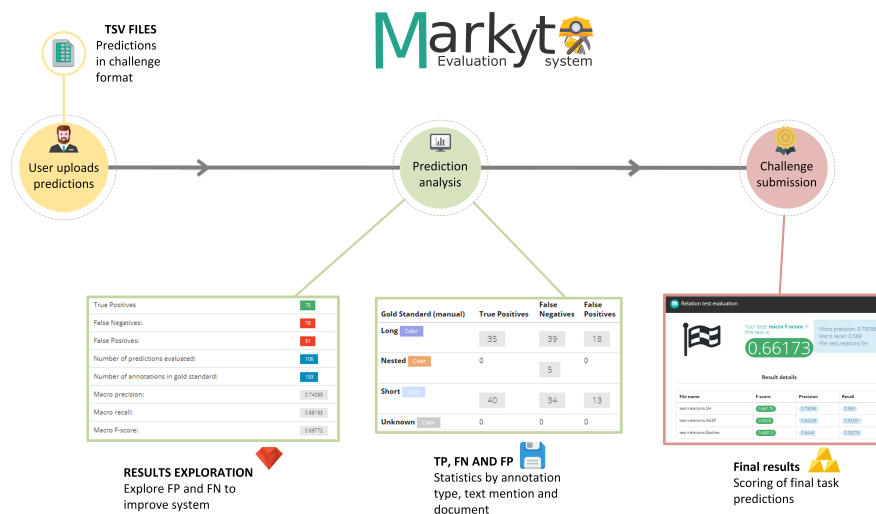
Markyt
Evaluation system

TSV FILES
Predictions in challenge format

User uploads predictions

Prediction analysis

Challenge submission

| True Positives | 75 |
|---|---|
| False Negatives: | 78 |
| False Positives: | 31 |
| Number of predictions evaluated: | 106 |
| Number of annotations in gold standard: | 153 |
| Macro precision: | 0.74086 |
| Macro recall: | 0.68168 |
| Macro F-score: | 0.69773 |

| Gold Standard (manual) | True Positives | False Negatives | False Positives |
|---|---|---|---|
| Long Color | 35 | 39 | 18 |
| Nested Color | 0 | 5 | 0 |
| Short Color | 40 | 34 | 13 |
| Unknown Color | 0 | 0 | 0 |

Relation test evaluation

Your best micro F-score in this task is
0.66173

Micro precision: 0.79059
Micro recall: 0.569
File: test-relations.SH

Result details

| File name | F-score | Precision | Recall |
|---|---|---|---|
| test-relations.SH | 0.66173 | 0.79059 | 0.569 |
| test-relations.ALSP | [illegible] | 0.64229 | 0.53291 |
| test-relations.Baslines | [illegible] | 0.6448 | 0.59278 |

RESULTS EXPLORATION
Explore FP and FN to improve system

TP, FN AND FP
Statistics by annotation type, text mention and document

Final results
Scoring of final task predictions